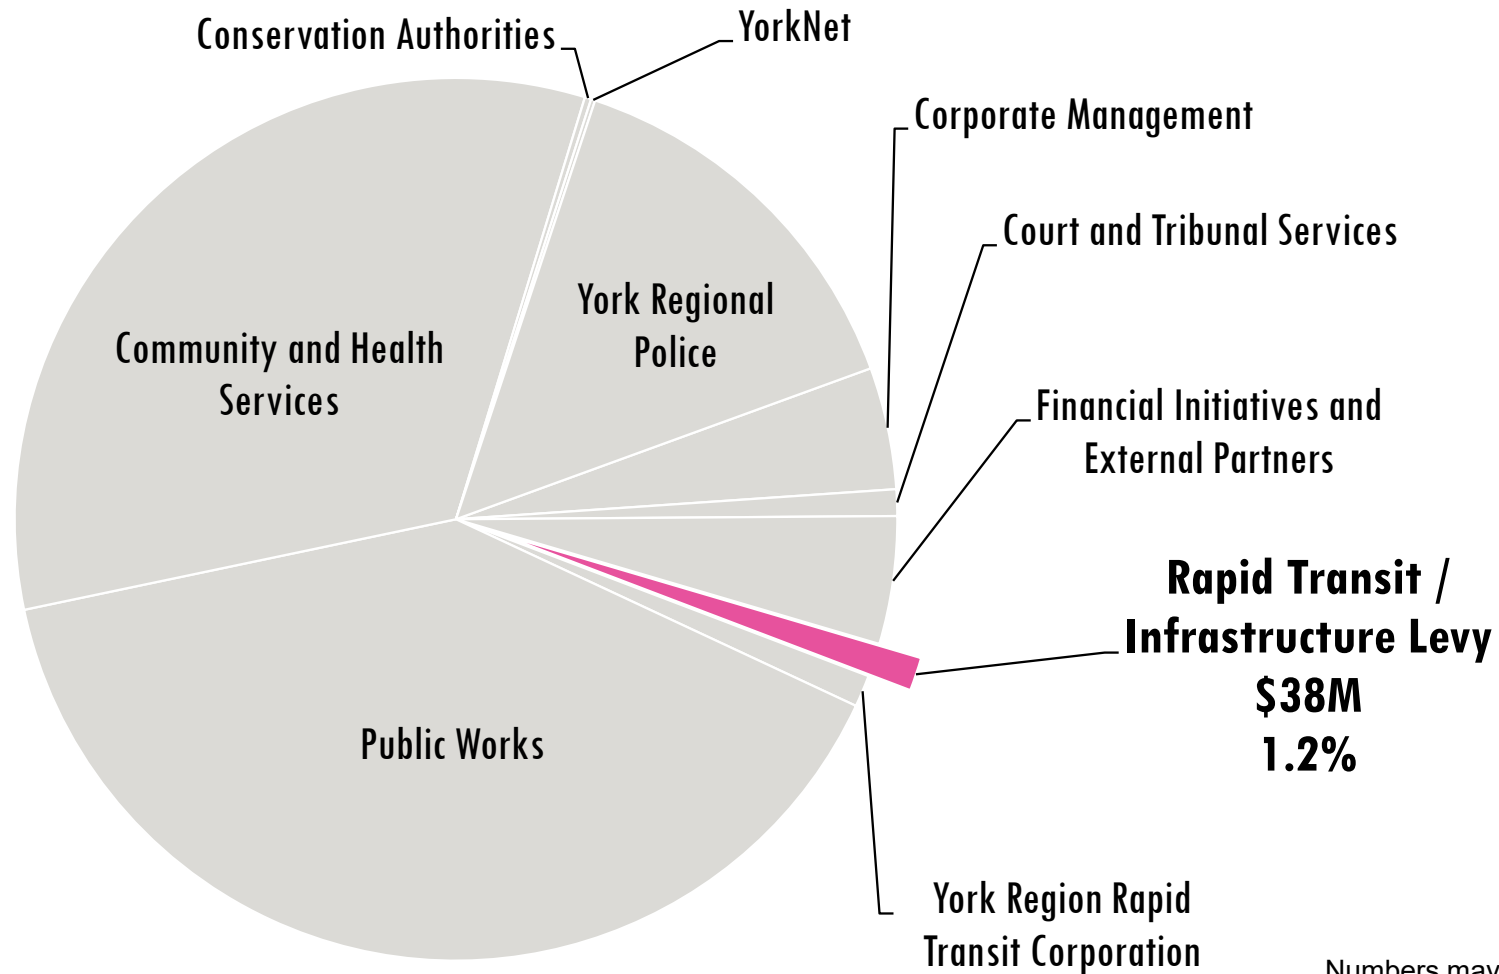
Conservation Authorities
YorkNet
Corporate Management
Court and Tribunal Services
York Regional Police
Community and Health Services
Financial Initiatives and External Partners
Rapid Transit / Infrastructure Levy
$38M
1.2%
Public Works
York Region Rapid Transit Corporation
Numbers may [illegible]